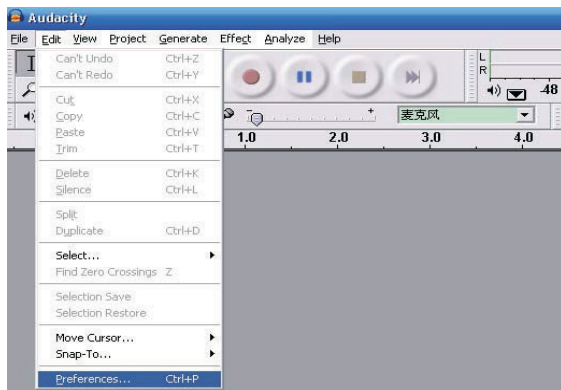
Audacity

File Edit View Project Generate Effect Analyze Help

Can't Undo Ctrl+Z
Can't Redo Ctrl+Y

Cut Ctrl+X
Copy Ctrl+C
Paste Ctrl+V
Trim Ctrl+T

Delete Ctrl+K
Silence Ctrl+L

Split
Duplicate Ctrl+D

Select...
Find Zero Crossings Z

Selection Save
Selection Restore

Move Cursor...
Snap-To...

Preferences... Ctrl+P

L
R
-48

麦克风

1.0
2.0
3.0
4.0